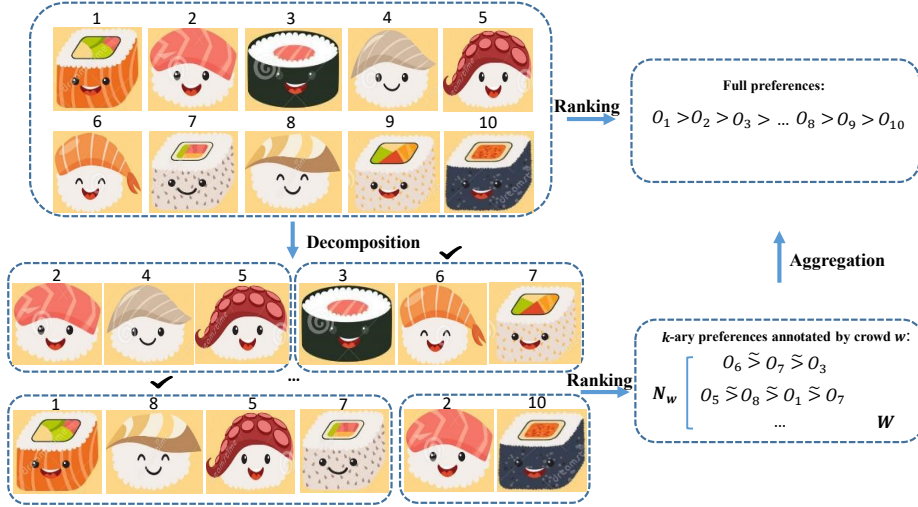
1 2 3 4 5

6 7 8 9 10

Ranking

Full preferences:

$O_1 > O_2 > O_3 > \dots O_8 > O_9 > O_{10}$

Decomposition

Aggregation

2 4 5

3 6 7

...

1 8 5 7

2 10

Ranking

$k$-ary preferences annotated by crowd $w$:

$N_w$

$O_6 \succsim O_7 \succsim O_3$

$O_5 \succsim O_8 \succsim O_1 \succsim O_7$

...

$W$